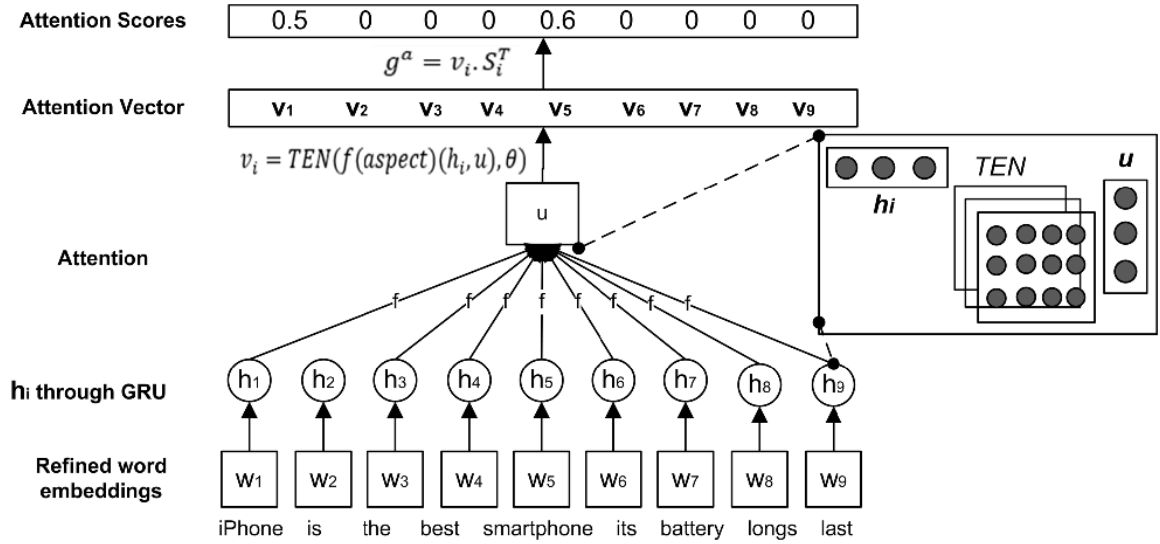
Attention Scores

| 0.5 | 0 | 0 | 0 | 0.6 | 0 | 0 | 0 | 0 |
|---|---|---|---|---|---|---|---|---|

$g^a = v_i . S_i^T$

Attention Vector

| $v_1$ | $v_2$ | $v_3$ | $v_4$ | $v_5$ | $v_6$ | $v_7$ | $v_8$ | $v_9$ |
|---|---|---|---|---|---|---|---|---|

$v_i = TEN(f(aspect)(h_i, u), \theta)$

u

$h_i$

TEN

u

Attention

f f f f f f f f

$h_i$ through GRU

$h_1$ $h_2$ $h_3$ $h_4$ $h_5$ $h_6$ $h_7$ $h_8$ $h_9$

Refined word embeddings

$w_1$ $w_2$ $w_3$ $w_4$ $w_5$ $w_6$ $w_7$ $w_8$ $w_9$

iPhone is the best smartphone its battery longs last